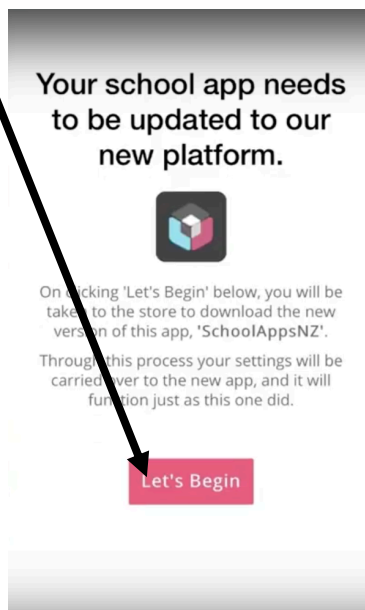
Your school app needs to be updated to our new platform.

On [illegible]icking 'Let's Begin' below, you will be take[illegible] to the store to download the new vers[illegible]on of this app, 'SchoolAppsNZ'.

Through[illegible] this process your settings will be carri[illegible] over to the new app, and it will fun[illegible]tion just as this one did.

Let's Begin